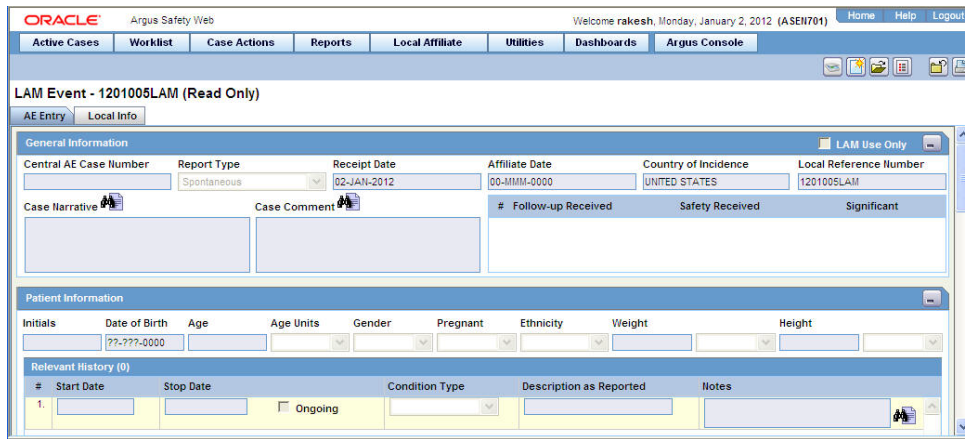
ORACLE Argus Safety Web

Welcome rakesh, Monday, January 2, 2012 (ASEN701)

Home Help Logout

Active Cases | Worklist | Case Actions | Reports | Local Affiliate | Utilities | Dashboards | Argus Console

LAM Event - 1201005LAM (Read Only)

AE Entry | Local Info

General Information

LAM Use Only

| Central AE Case Number | Report Type | Receipt Date | Affiliate Date | Country of Incidence | Local Reference Number |
|---|---|---|---|---|---|
| | Spontaneous | 02-JAN-2012 | 00-MMM-0000 | UNITED STATES | 1201005LAM |

Case Narrative

Case Comment

| # | Follow-up Received | Safety Received | Significant |
|---|---|---|---|

Patient Information

| Initials | Date of Birth | Age | Age Units | Gender | Pregnant | Ethnicity | Weight | Height |
|---|---|---|---|---|---|---|---|---|
| | ??-???-0000 | | | | | | | |

Relevant History (0)

| # | Start Date | Stop Date | | Condition Type | Description as Reported | Notes |
|---|---|---|---|---|---|---|
| 1. | | | Ongoing | | | |